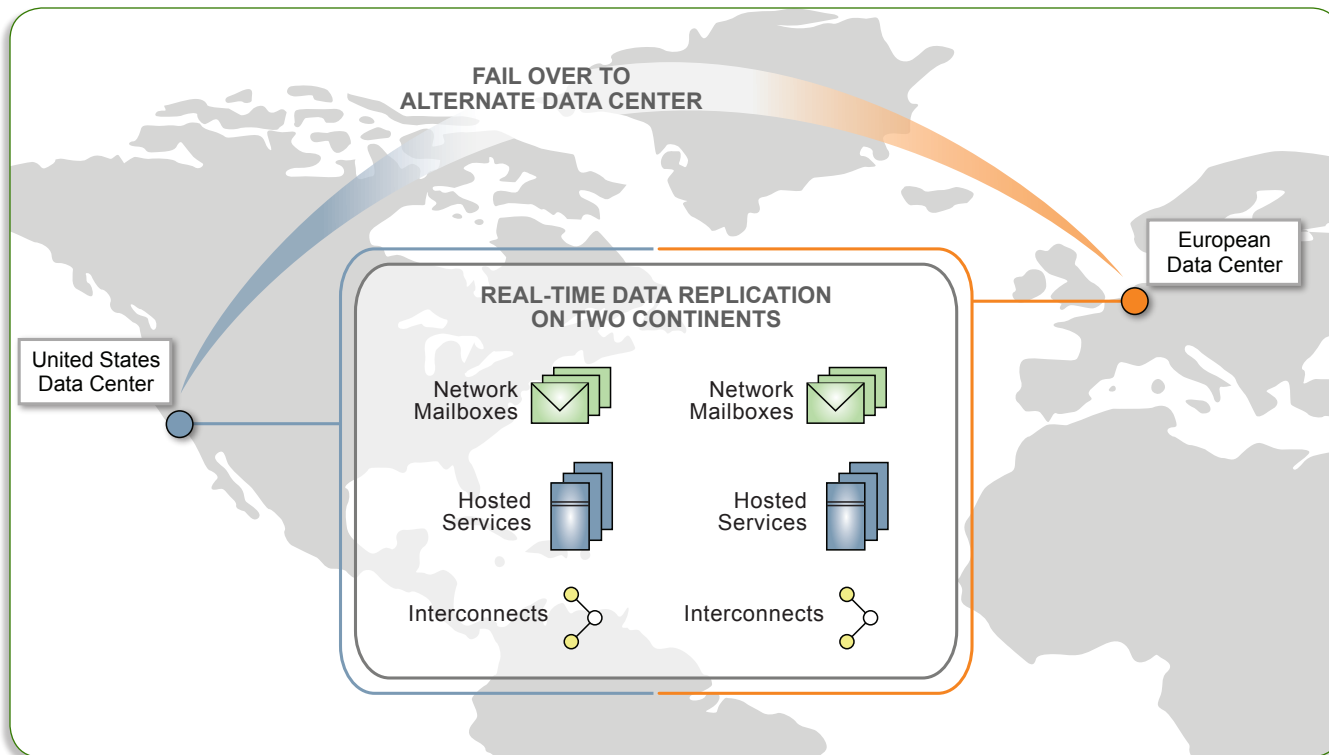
FAIL OVER TO
ALTERNATE DATA CENTER

European
Data Center

United States
Data Center

REAL-TIME DATA REPLICATION
ON TWO CONTINENTS

Network
Mailboxes

Network
Mailboxes

Hosted
Services

Hosted
Services

Interconnects

Interconnects